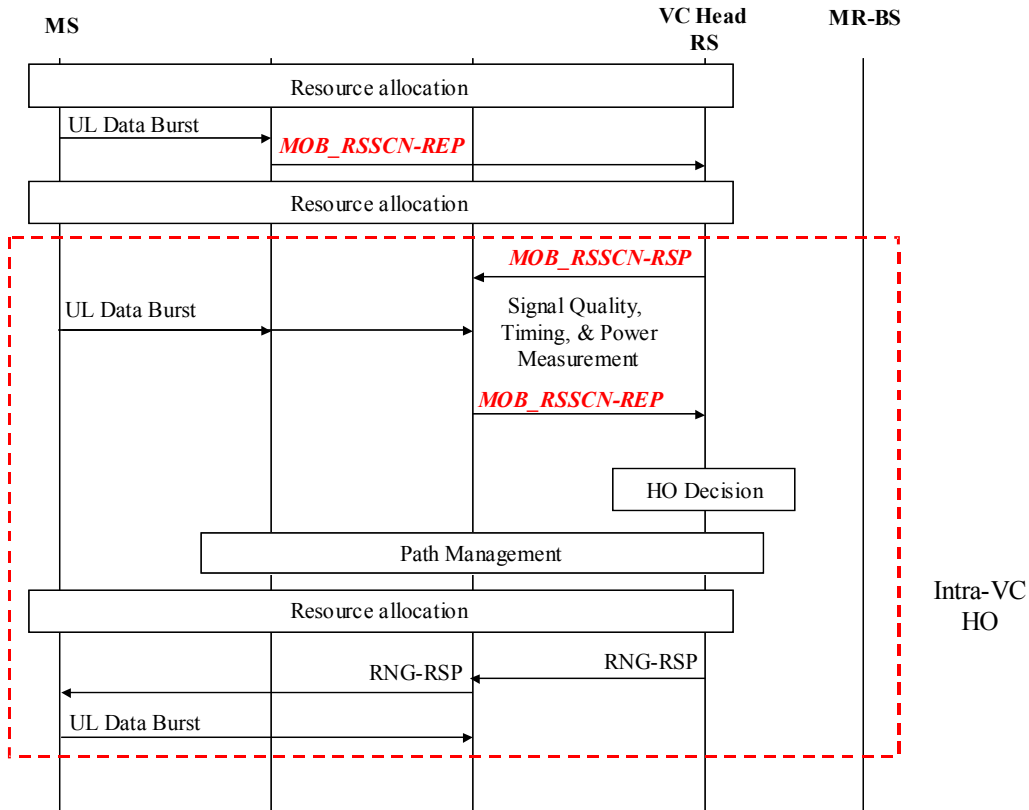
MS

VC Head RS

MR-BS

Resource allocation

UL Data Burst

MOB_RSSCN-REP

Resource allocation

MOB_RSSCN-RSP

UL Data Burst

Signal Quality, Timing, & Power Measurement

MOB_RSSCN-REP

HO Decision

Path Management

Resource allocation

Intra-VC HO

RNG-RSP

RNG-RSP

UL Data Burst